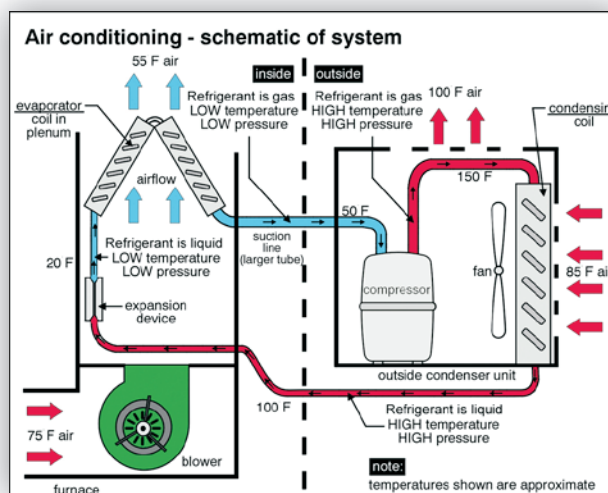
Air conditioning - schematic of system

55 F air

inside

outside

Refrigerant is gas LOW temperature LOW pressure

Refrigerant is gas HIGH temperature HIGH pressure

100 F air

evaporator coil in plenum

condensi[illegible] coil

airflow

150 F

50 F

Refrigerant is liquid LOW temperature LOW pressure

suction line (larger tube)

20 F

fan

85 F ai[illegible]

compressor

expansion device

outside condenser unit

100 F

Refrigerant is liquid HIGH temperature HIGH pressure

75 F air

blower

furnace

note:

temperatures shown are approximate